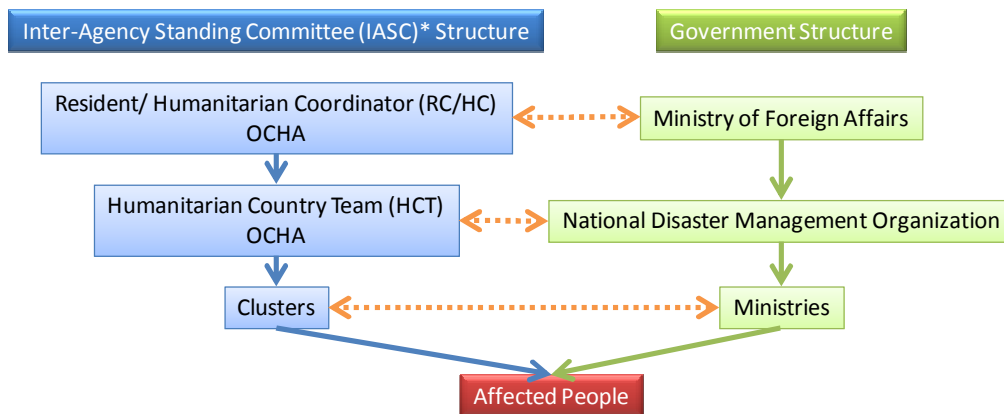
Inter-Agency Standing Committee (IASC)* Structure

Government Structure

Resident/ Humanitarian Coordinator (RC/HC)
OCHA

Ministry of Foreign Affairs

Humanitarian Country Team (HCT)
OCHA

National Disaster Management Organization

Clusters

Ministries

Affected People